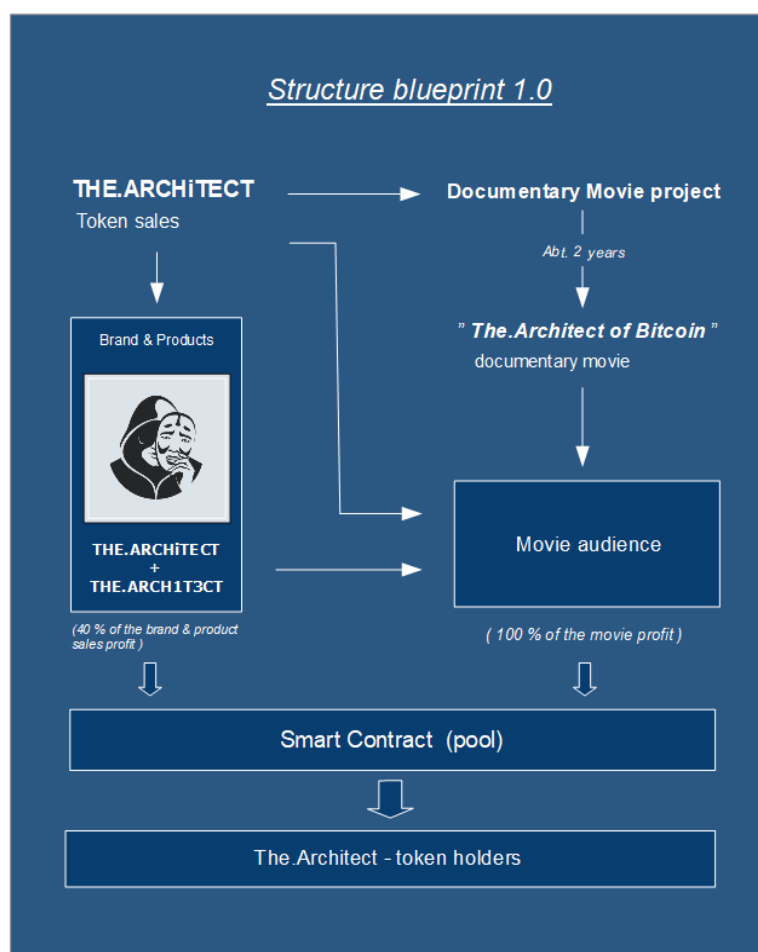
Structure blueprint 1.0

THE.ARCHiTECT
Token sales

Documentary Movie project

Abt. 2 years

" The.Architect of Bitcoin "
documentary movie

Brand & Products

THE.ARCHiTECT
+
THE.ARCH1T3CT

Movie audience

(40 % of the brand & product sales profit )

( 100 % of the movie profit )

Smart Contract (pool)

The.Architect - token holders